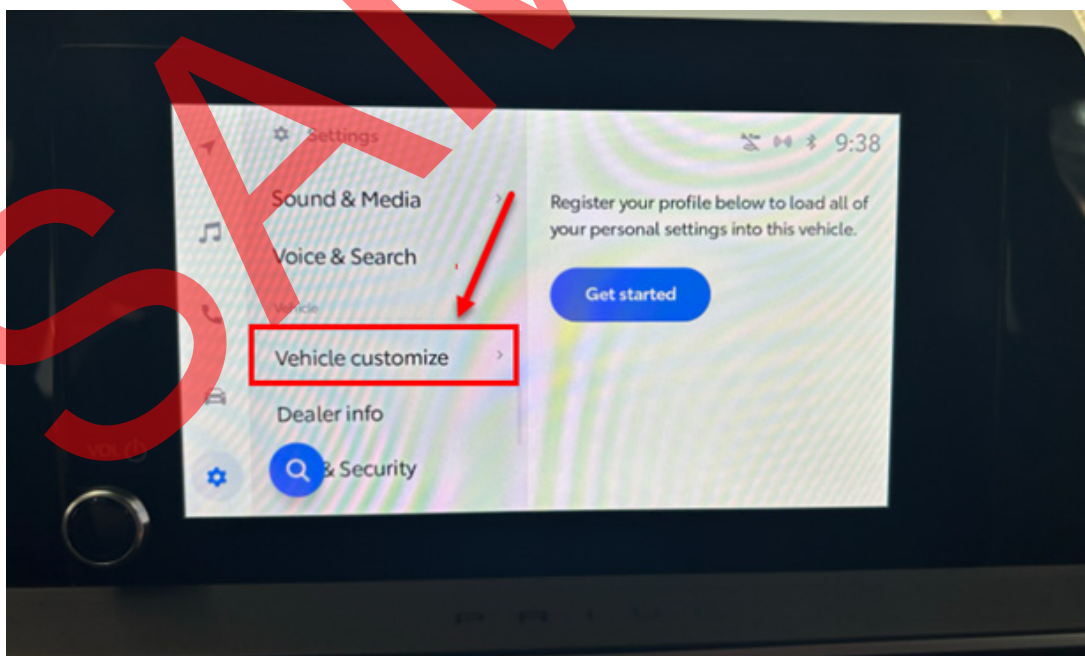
SAM

Settings

9:38

Sound & Media

Voice & Search

Vehicle

Vehicle customize

Dealer info

& Security

Register your profile below to load all of your personal settings into this vehicle.

Get started

VOL